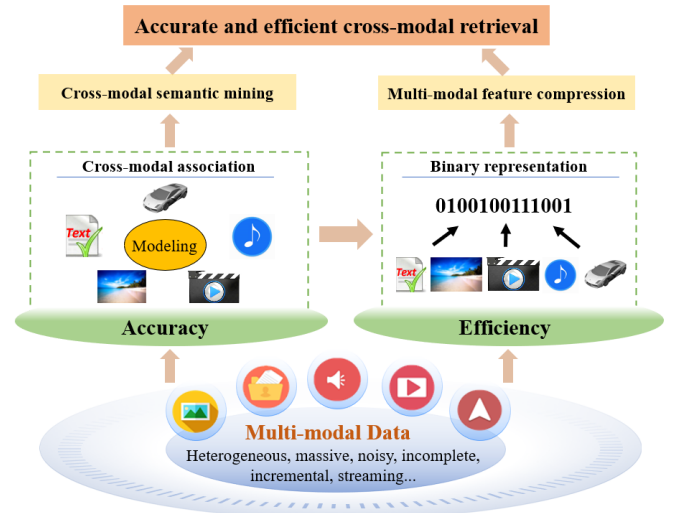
Accurate and efficient cross-modal retrieval

Cross-modal semantic mining

Multi-modal feature compression

Cross-modal association

Text

Modeling

Binary representation

0100100111001

Text

Accuracy

Efficiency

Multi-modal Data

Heterogeneous, massive, noisy, incomplete, incremental, streaming...